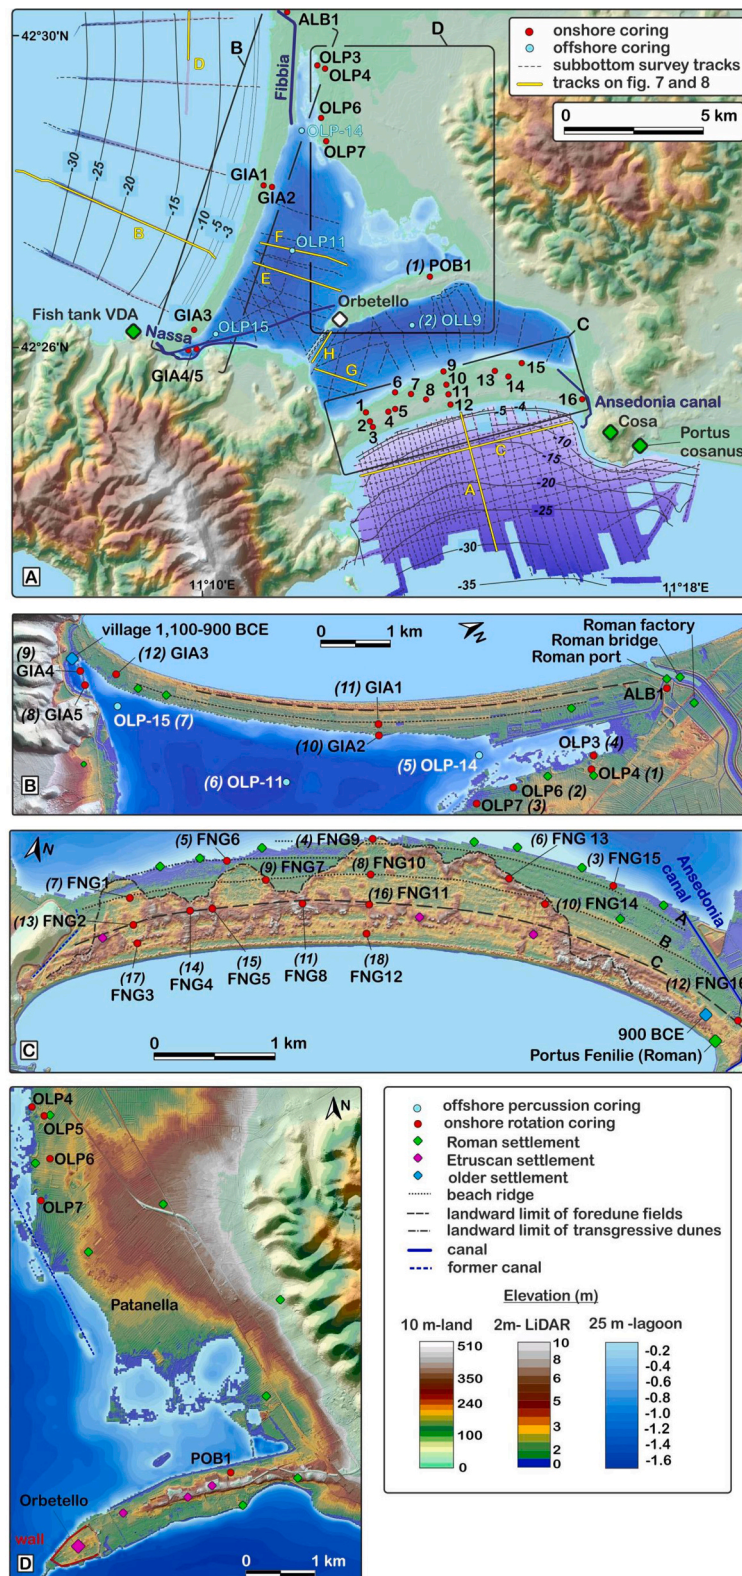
42°30'N
D
B
ALB1
D
OLP3
OLP4
Fibbia
OLP6
OLP-14
OLP7
onshore coring
offshore coring
subbottom survey tracks
tracks on fig. 7 and 8
0
5 km
-30
-25
-20
-15
-10
-5
-3
GIA1
GIA2
B
F
OLP11
E
(1) POB1
Orbetello
Fish tank VDA
GIA3
Nassa
OLP15
(2) OLL9
C
42°26'N
GIA4/5
H
G
9
10
11
12
15
13
14
6
7
8
1
2
3
4
5
5
4
16
Ansedonia canal
Cosa
Portus cosanus
-10
-15
C
-20
-25
A
-30
-35
A
11°10'E
11°18'E

B
village 1,100-900 BCE
0
1 km
N
Roman factory
Roman bridge
Roman port
(9) GIA4
(12) GIA3
(8) GIA5
OLP-15 (7)
(11) GIA1
ALB1
(10) GIA2
OLP3 (4)
(5) OLP-14
OLP4 (1)
(6) OLP-11
OLP6 (2)
OLP7 (3)

C
N
(5) FNG6
(4) FNG9
(6) FNG 13
(9) FNG7
(8) FNG10
(3) FNG15
Ansedonia canal
(7) FNG1
(16) FNG11
(10) FNG14
(13) FNG2
A
B
C
(17) FNG3
(14) FNG4
(15) FNG5
(11) FNG8
(18) FNG12
(12) FNG16
0
1 km
900 BCE
Portus Fenilie (Roman)

D
OLP4
OLP5
OLP6
OLP7
N
Patanella
POB1
Orbetello
wall
0
1 km
offshore percussion coring
onshore rotation coring
Roman settlement
Etruscan settlement
older settlement
beach ridge
landward limit of foredune fields
landward limit of transgressive dunes
canal
former canal
Elevation (m)
10 m-land
510
350
240
100
0
2m- LiDAR
10
8
6
5
3
2
0
25 m -lagoon
-0.2
-0.4
-0.6
-0.8
-1.0
-1.2
-1.4
-1.6